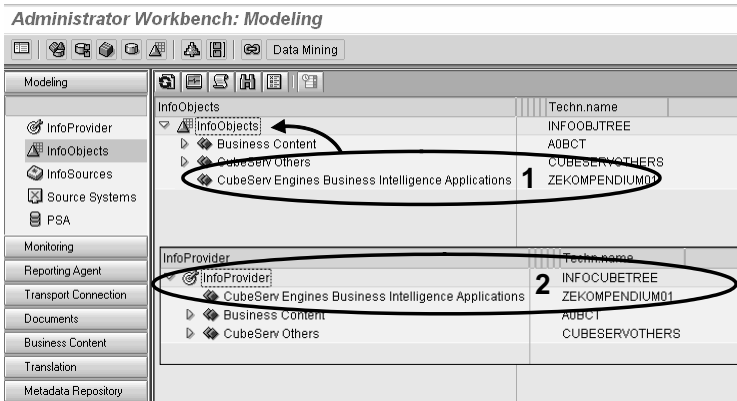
Administrator Workbench: Modeling

Data Mining

Modeling

InfoProvider
InfoObjects
InfoSources
Source Systems
PSA

Monitoring
Reporting Agent
Transport Connection
Documents
Business Content
Translation
Metadata Repository

| InfoObjects | Techn.name |
|---|---|
| InfoObjects | INFOOBJTREE |
| Business Content | A0BCT |
| CubeServ Others | CUBESERVOTHERS |
| CubeServ Engines Business Intelligence Applications | ZEKOMPENDIUM01 |

1

| InfoProvider | Techn.name |
|---|---|
| InfoProvider | INFOCUBETREE |
| CubeServ Engines Business Intelligence Applications | ZEKOMPENDIUM01 |
| Business Content | A0BCT |
| CubeServ Others | CUBESERVOTHERS |

2